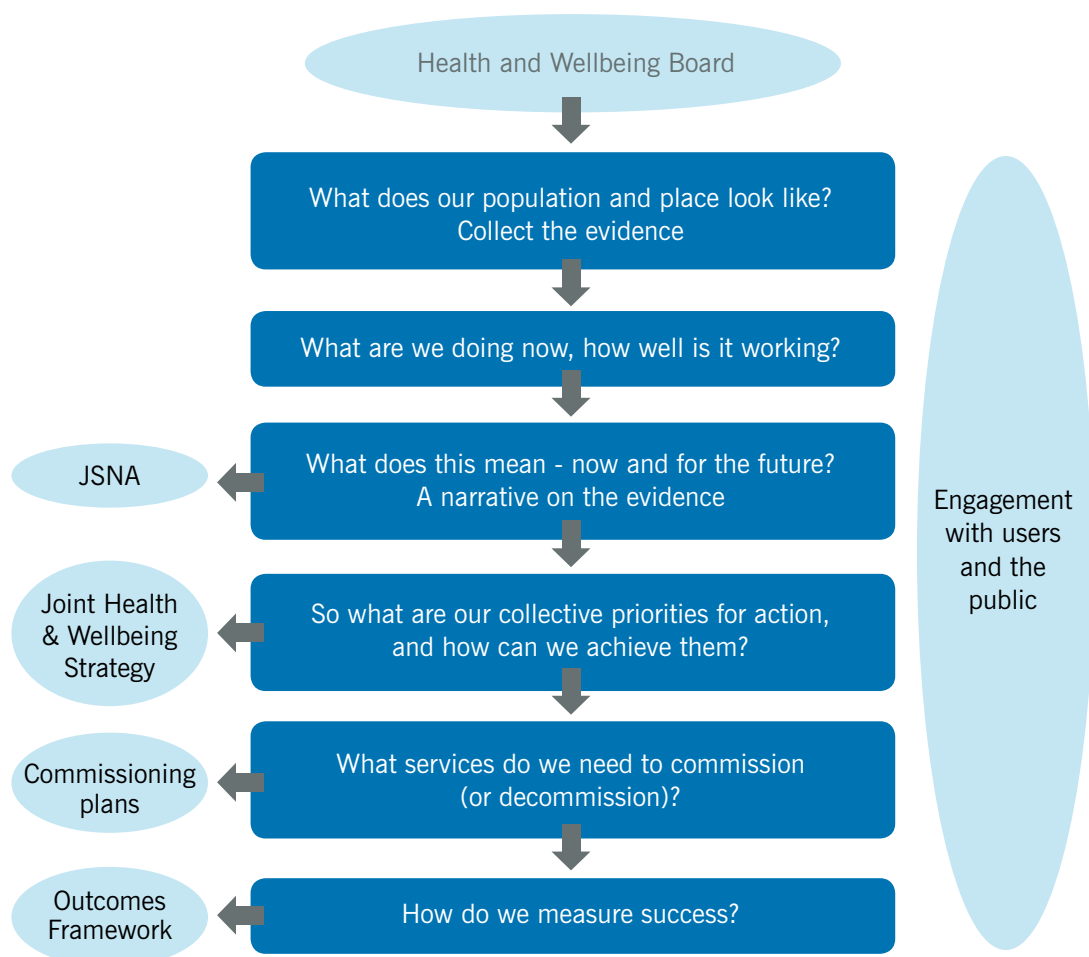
Health and Wellbeing Board

What does our population and place look like?
Collect the evidence

What are we doing now, how well is it working?

JSNA

What does this mean - now and for the future?
A narrative on the evidence

Joint Health & Wellbeing Strategy

So what are our collective priorities for action, and how can we achieve them?

Commissioning plans

What services do we need to commission (or decommission)?

Outcomes Framework

How do we measure success?

Engagement with users and the public